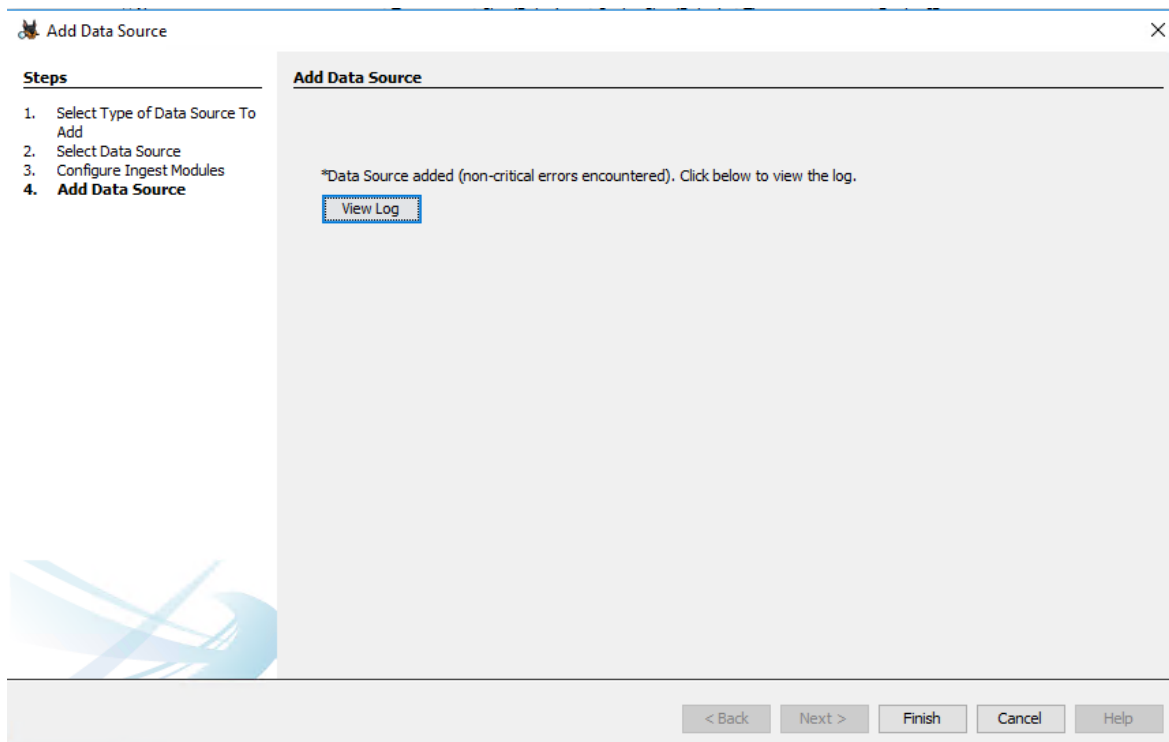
Add Data Source

Steps

1. Select Type of Data Source To Add
2. Select Data Source
3. Configure Ingest Modules
4. Add Data Source

Add Data Source

*Data Source added (non-critical errors encountered). Click below to view the log.

View Log

< Back Next > Finish Cancel Help